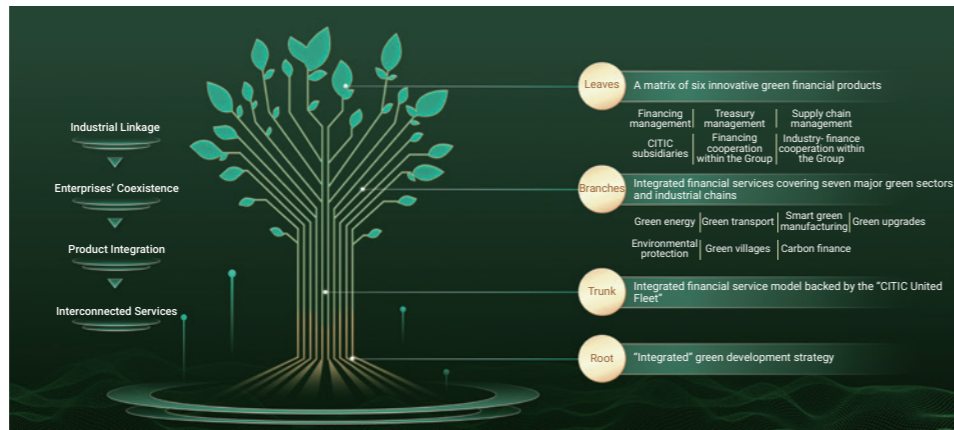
Industrial Linkage

Enterprises' Coexistence

Product Integration

Interconnected Services

Leaves
A matrix of six innovative green financial products

Financing management | Treasury management | Supply chain management
CITIC subsidiaries | Financing cooperation within the Group | Industry- finance cooperation within the Group

Branches
Integrated financial services covering seven major green sectors and industrial chains

Green energy | Green transport | Smart green manufacturing | Green upgrades
Environmental protection | Green villages | Carbon finance

Trunk
Integrated financial service model backed by the "CITIC United Fleet"

Root
"Integrated" green development strategy